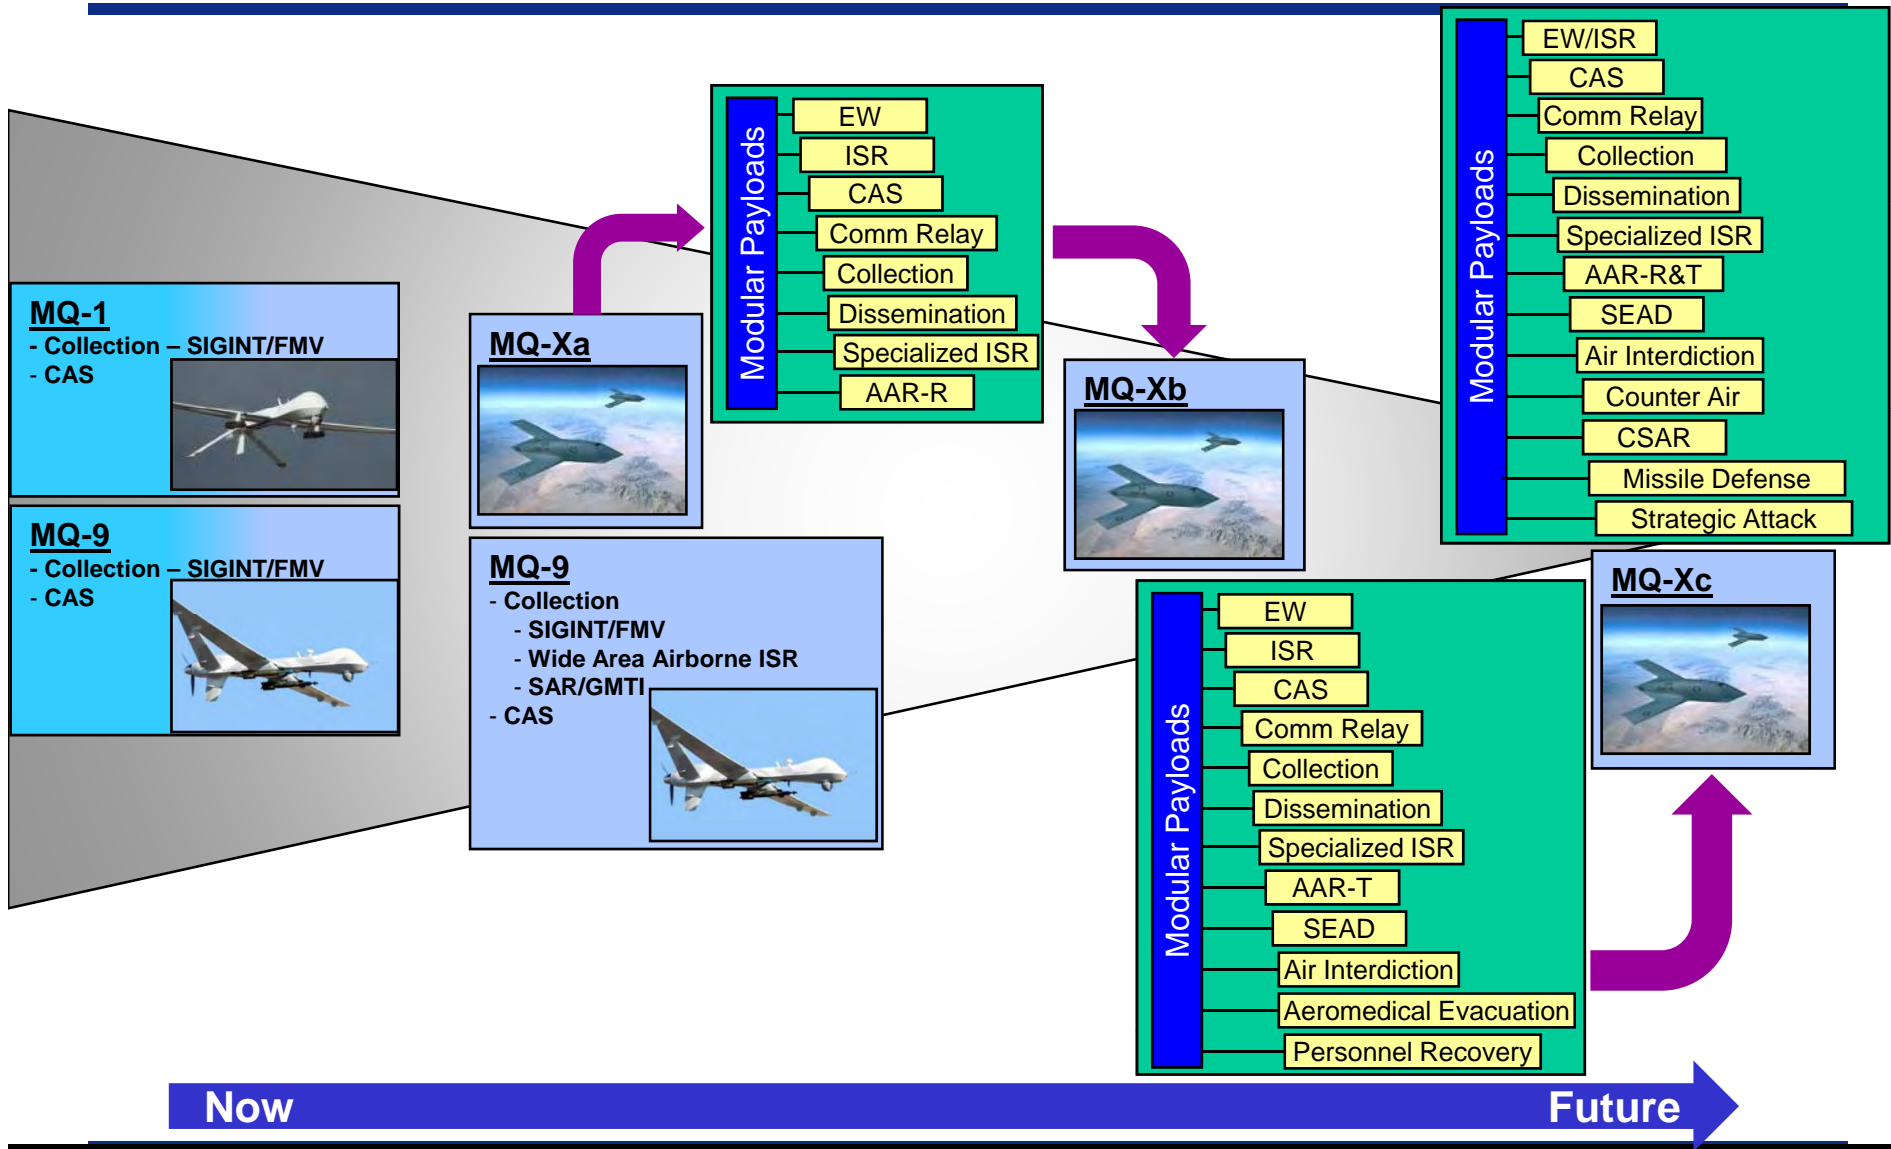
MQ-1
- Collection – SIGINT/FMV
- CAS

MQ-9
- Collection – SIGINT/FMV
- CAS

MQ-Xa

Modular Payloads
EW
ISR
CAS
Comm Relay
Collection
Dissemination
Specialized ISR
AAR-R

MQ-9
- Collection
- SIGINT/FMV
- Wide Area Airborne ISR
- SAR/GMTI
- CAS

MQ-Xb

Modular Payloads
EW/ISR
CAS
Comm Relay
Collection
Dissemination
Specialized ISR
AAR-R&T
SEAD
Air Interdiction
Counter Air
CSAR
Missile Defense
Strategic Attack

MQ-Xc

Modular Payloads
EW
ISR
CAS
Comm Relay
Collection
Dissemination
Specialized ISR
AAR-T
SEAD
Air Interdiction
Aeromedical Evacuation
Personnel Recovery

Now
Future